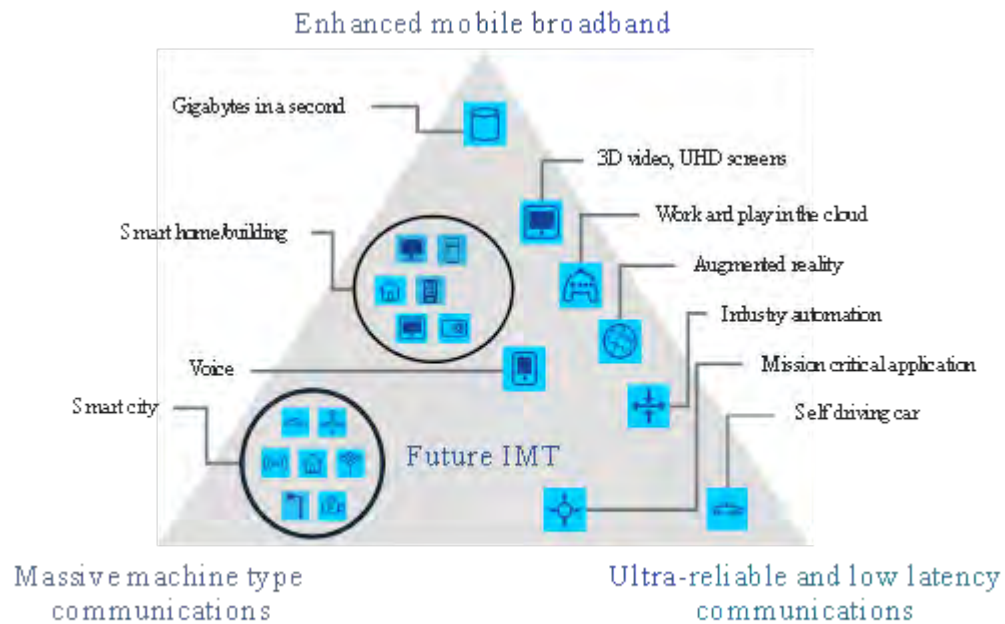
Enhanced mobile broadband

Gigabytes in a second

3D video, UHD screens

Work and play in the cloud

Smart home/building

Augmented reality

Industry automation

Voice

Mission critical application

Smart city

Self driving car

Future IMT

Massive machine type communications

Ultra-reliable and low latency communications